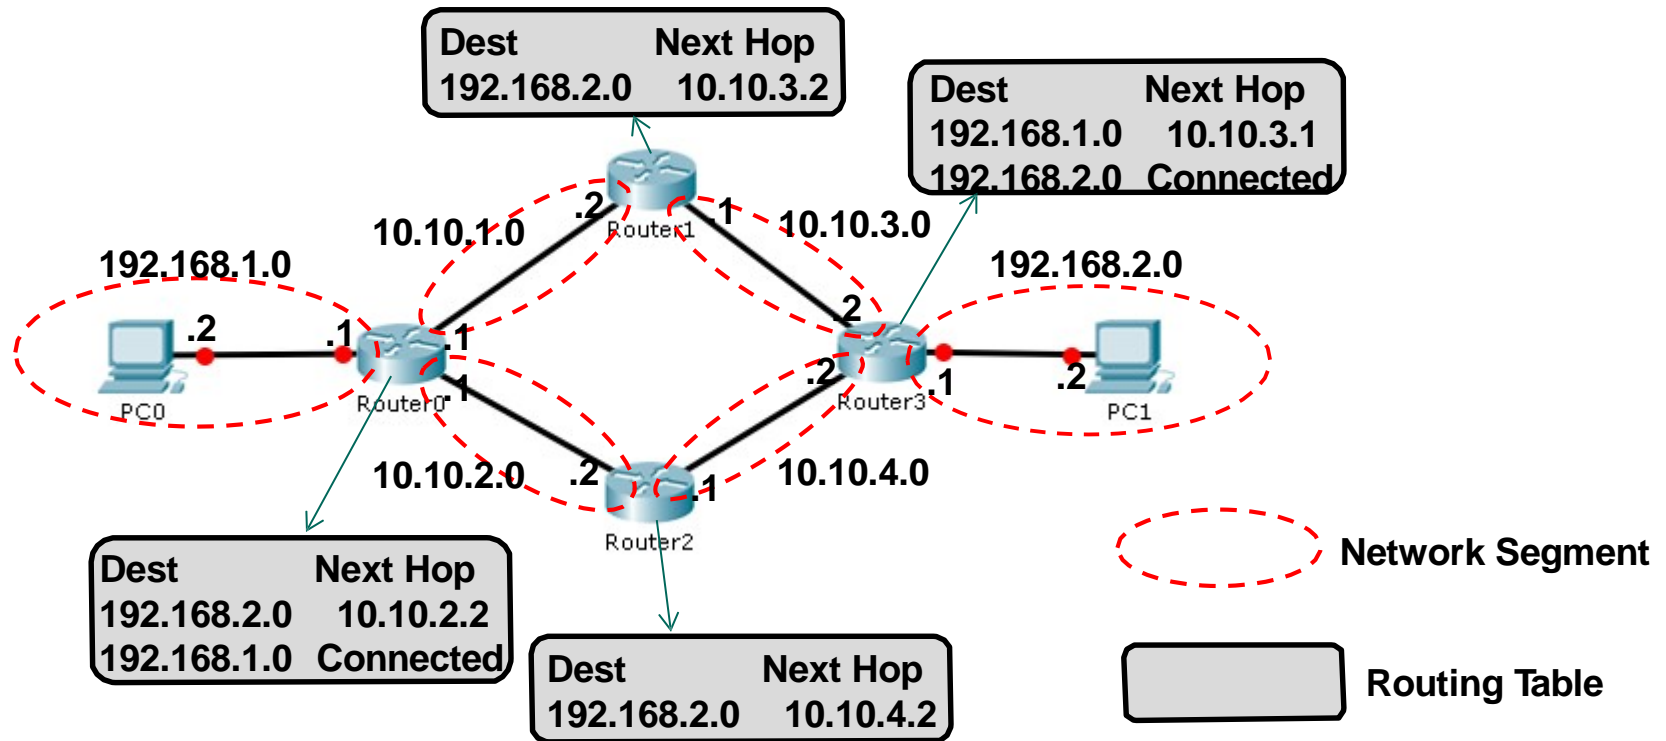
| Dest | Next Hop |
|---|---|
| 192.168.2.0 | 10.10.3.2 |

| Dest | Next Hop |
|---|---|
| 192.168.1.0 | 10.10.3.1 |
| 192.168.2.0 | Connected |

10.10.1.0
.2
Router1
.1
10.10.3.0
192.168.1.0
192.168.2.0
.2
.1
.1
.2
.2
.1
.2
PC0
Router0
Router3
PC1
.1
10.10.2.0
.2
.1
10.10.4.0
Router2

| Dest | Next Hop |
|---|---|
| 192.168.2.0 | 10.10.2.2 |
| 192.168.1.0 | Connected |

| Dest | Next Hop |
|---|---|
| 192.168.2.0 | 10.10.4.2 |

Network Segment

Routing Table